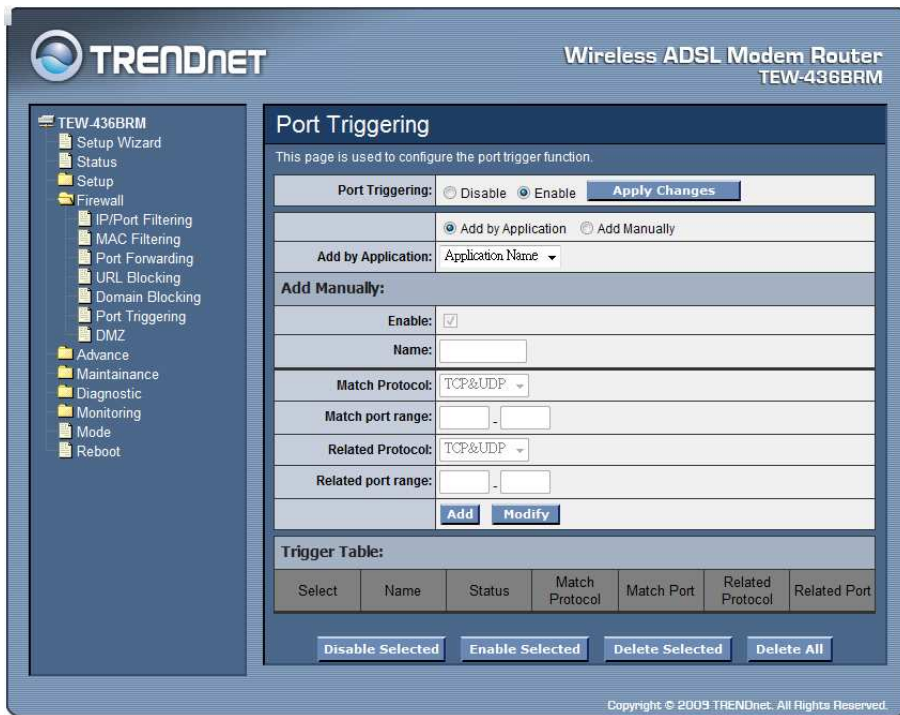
TRENDNET

Wireless ADSL Modem Router
TEW-436BRM

TEW-436BRM
Setup Wizard
Status
Setup
Firewall
IP/Port Filtering
MAC Filtering
Port Forwarding
URL Blocking
Domain Blocking
Port Triggering
DMZ
Advance
Maintainance
Diagnostic
Monitoring
Mode
Reboot

Port Triggering

This page is used to configure the port trigger function.

Port Triggering: Disable Enable Apply Changes

Add by Application Add Manually

Add by Application: Application Name

Add Manually:

Enable:

Name:

Match Protocol: TCP&UDP

Match port range: -

Related Protocol: TCP&UDP

Related port range: -

Add Modify

Trigger Table:

| Select | Name | Status | Match Protocol | Match Port | Related Protocol | Related Port |
|---|---|---|---|---|---|---|

Disable Selected Enable Selected Delete Selected Delete All

Copyright © 2009 TRENDnet. All Rights Reserved.